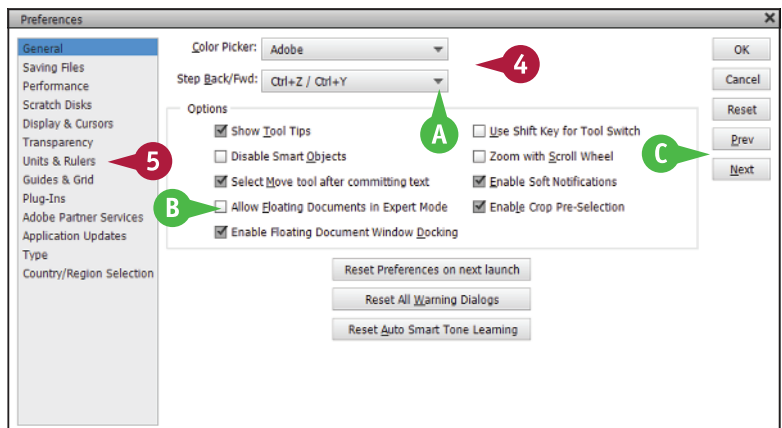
Preferences

General
Saving Files
Performance
Scratch Disks
Display & Cursors
Transparency
Units & Rulers
Guides & Grid
Plug-Ins
Adobe Partner Services
Application Updates
Type
Country/Region Selection

Color Picker: Adobe

Step Back/Fwd: Ctrl+Z / Ctrl+Y

Options

Show Tool Tips
Disable Smart Objects
Select Move tool after committing text
Allow Floating Documents in Expert Mode
Enable Floating Document Window Docking

Use Shift Key for Tool Switch
Zoom with Scroll Wheel
Enable Soft Notifications
Enable Crop Pre-Selection

Reset Preferences on next launch
Reset All Warning Dialogs
Reset Auto Smart Tone Learning

OK
Cancel
Reset
Prev
Next

4
5
A
B
C